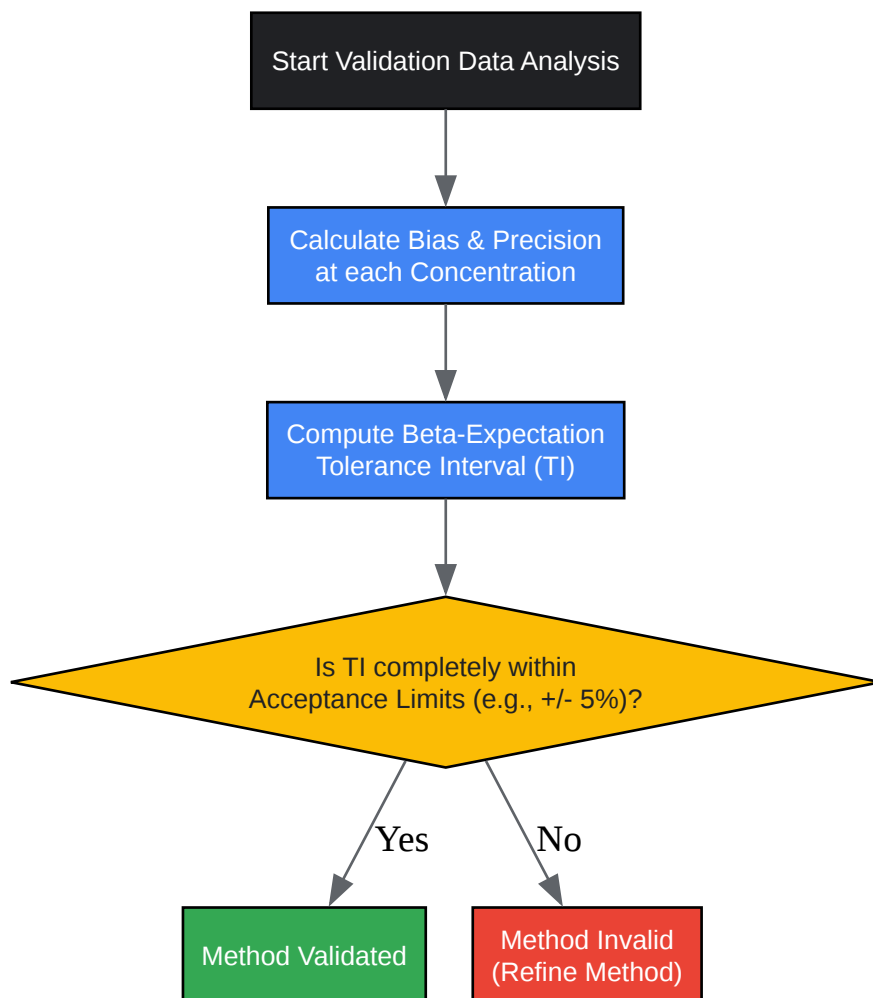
Start Validation Data Analysis

Calculate Bias & Precision at each Concentration

Compute Beta-Expectation Tolerance Interval (TI)

Is TI completely within Acceptance Limits (e.g., +/- 5%)?

Yes

No

Method Validated

Method Invalid (Refine Method)